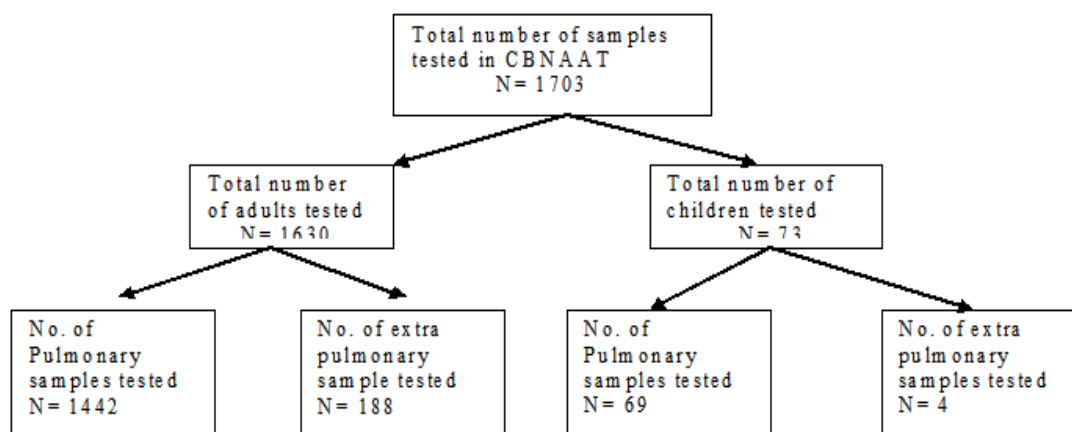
Total number of samples tested in CBNAAT N= 1703

Total number of adults tested N= 1630

Total number of children tested N= 73

No. of Pulmonary samples tested N= 1442

No. of extra pulmonary sample tested N= 188

No. of Pulmonary samples tested N= 69

No. of extra pulmonary samples tested N= 4